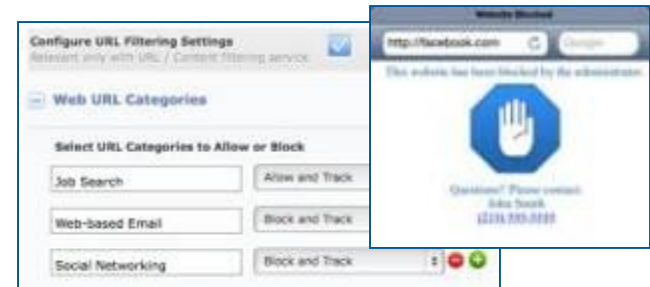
Configure URL Filtering Settings
Relevant only with URL / Content filtering service

Web URL Categories

Select URL Categories to Allow or Block

Job Search
Allow and Track

Web-based Email
Block and Track

Social Networking
Block and Track

Website Blocked

http://facebook.com

Google

This website has been blocked by the administrator.

Questions? Please contact:
John Smith
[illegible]